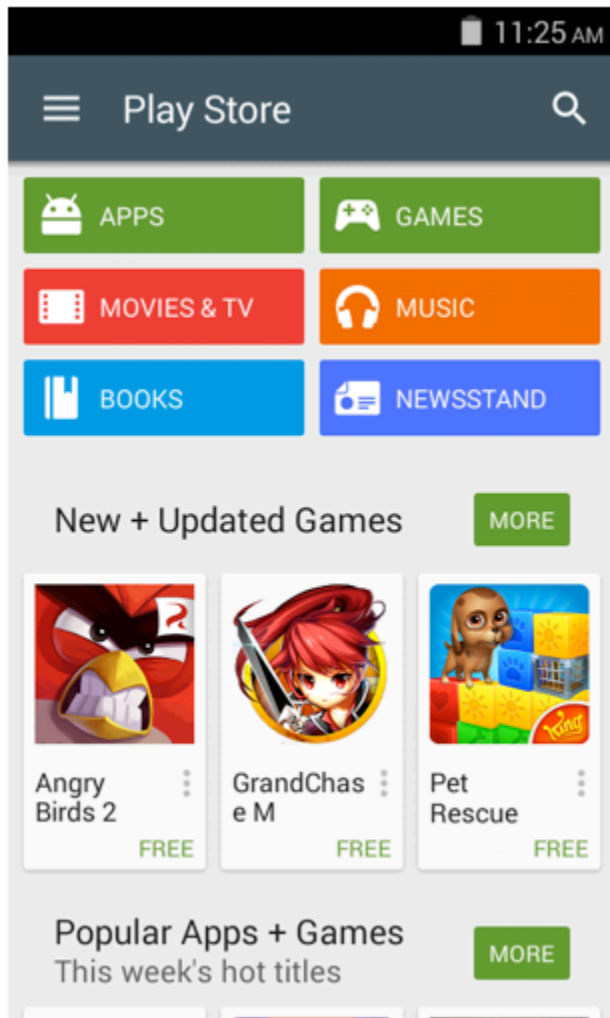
11:25 AM

Play Store

APPS

GAMES

MOVIES & TV

MUSIC

BOOKS

NEWSSTAND

New + Updated Games

MORE

Angry Birds 2

FREE

GrandChase M

FREE

Pet Rescue

FREE

Popular Apps + Games

This week's hot titles

MORE